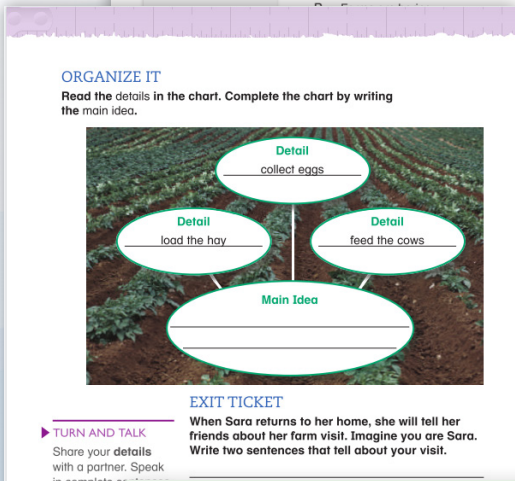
ORGANIZE IT

Read the details in the chart. Complete the chart by writing the main idea.

Detail
collect eggs

Detail
load the hay

Detail
feed the cows

Main Idea

EXIT TICKET

When Sara returns to her home, she will tell her friends about her farm visit. Imagine you are Sara. Write two sentences that tell about your visit.

TURN AND TALK
Share your details with a partner. Speak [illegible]